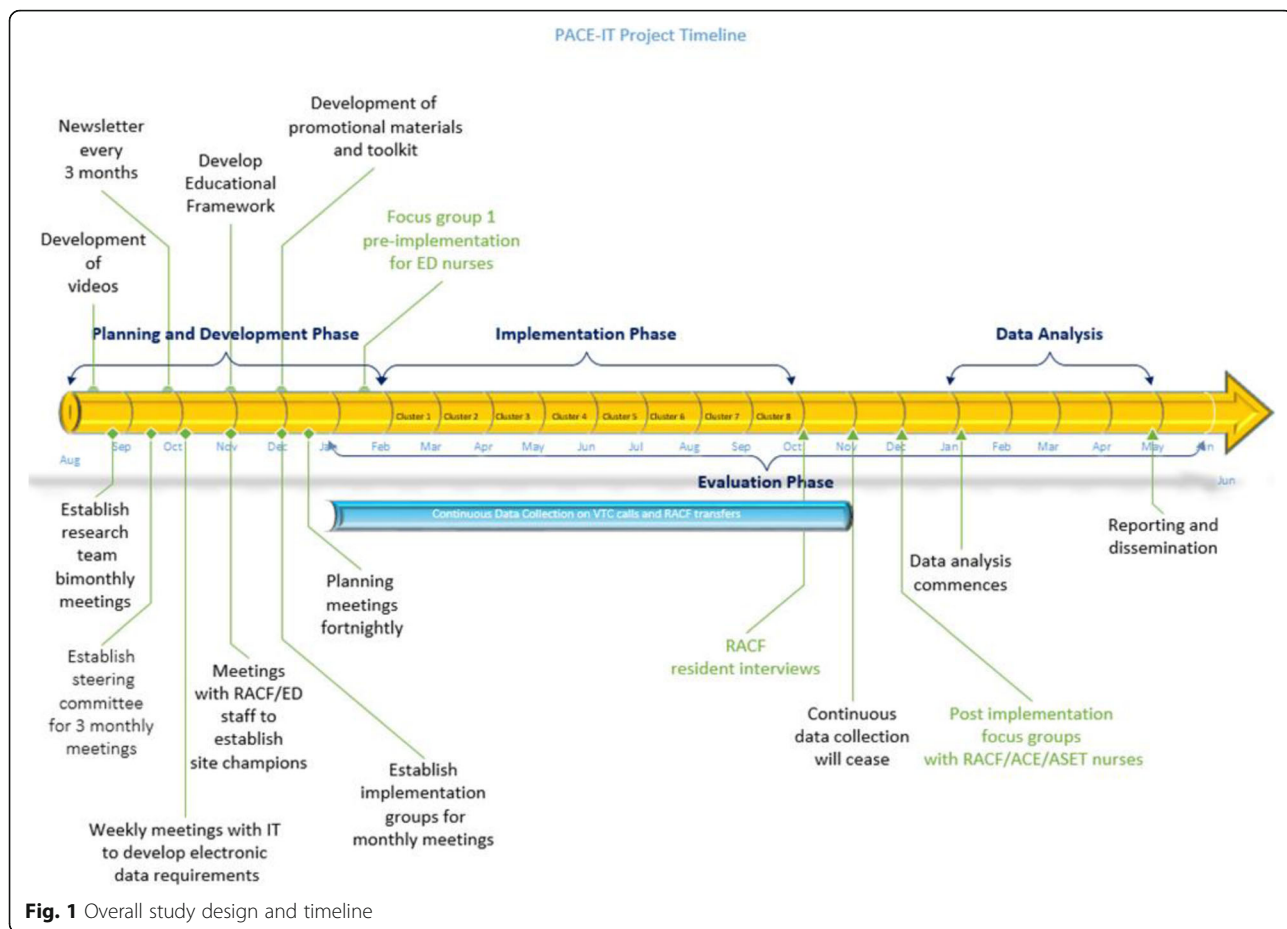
PACE-IT Project Timeline

Newsletter every 3 months

Development of promotional materials and toolkit

Develop Educational Framework

Focus group 1 pre-implementation for ED nurses

Development of videos

Planning and Development Phase

Implementation Phase

Data Analysis

Cluster 1 Cluster 2 Cluster 3 Cluster 4 Cluster 5 Cluster 6 Cluster 7 Cluster 8

Aug Sep Oct Nov Dec Jan Feb Mar Apr May Jun Jul Aug Sep Oct Nov Dec Jan Feb Mar Apr May Jun Jun

Evaluation Phase

Continuous Data Collection on VTC calls and RACF transfers

Establish research team bimonthly meetings

Planning meetings fortnightly

Data analysis commences

Reporting and dissemination

Establish steering committee for 3 monthly meetings

Meetings with RACF/ED staff to establish site champions

RACF resident interviews

Continuous data collection will cease

Post implementation focus groups with RACF/ACE/ASET nurses

Establish implementation groups for monthly meetings

Weekly meetings with IT to develop electronic data requirements

Fig. 1 Overall study design and timeline